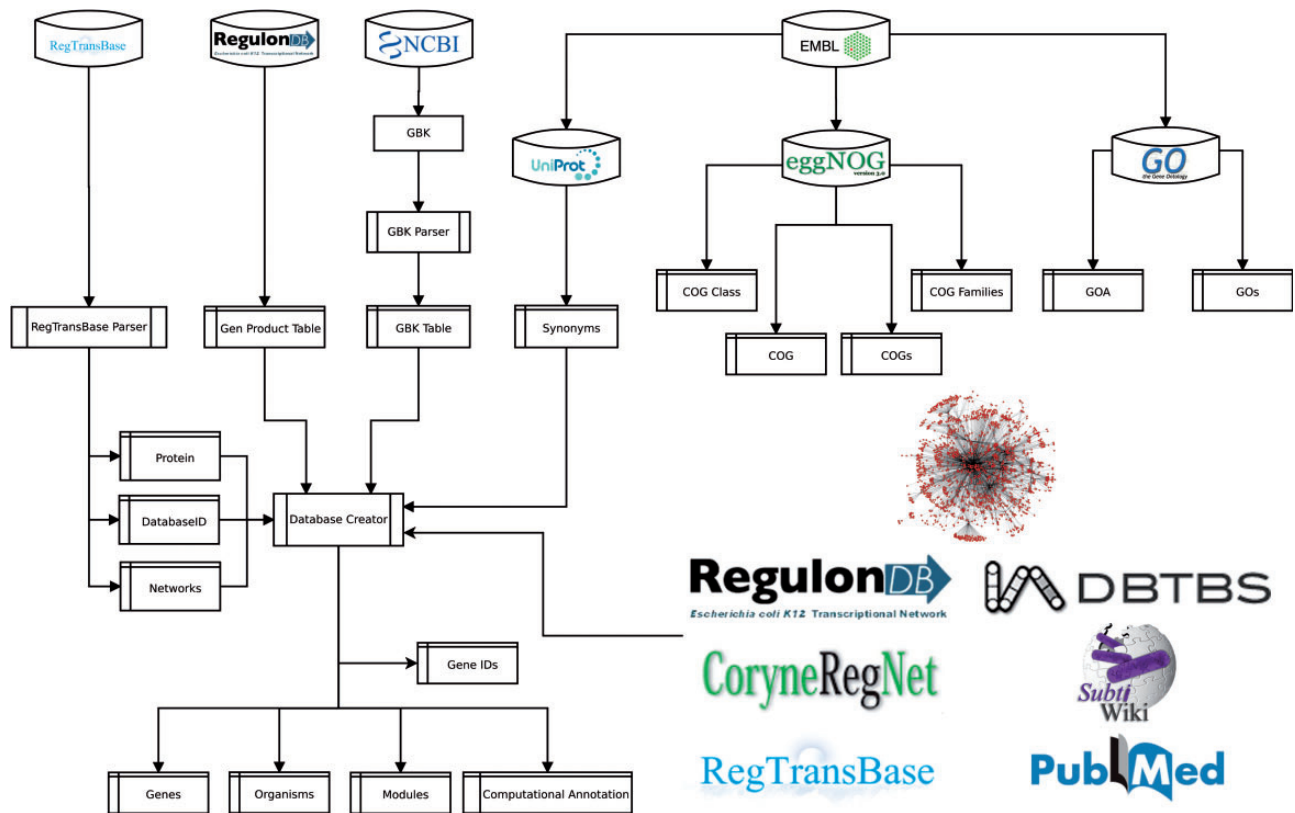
RegTransBase

RegulonDB
Escherichia coli K12 Transcriptional Network

NCBI

EMBL

GBK

UniProt

eggNOG
version 3.0

GO
the Gene Ontology

GBK Parser

COG Class

COG Families

GOA

GOs

RegTransBase Parser

Gen Product Table

GBK Table

Synonyms

COG

COGs

Protein

DatabaseID

Database Creator

Networks

RegulonDB
Escherichia coli K12 Transcriptional Network

DBTBS

CoryneRegNet

Subti Wiki

Gene IDs

RegTransBase

PubMed

Genes

Organisms

Modules

Computational Annotation